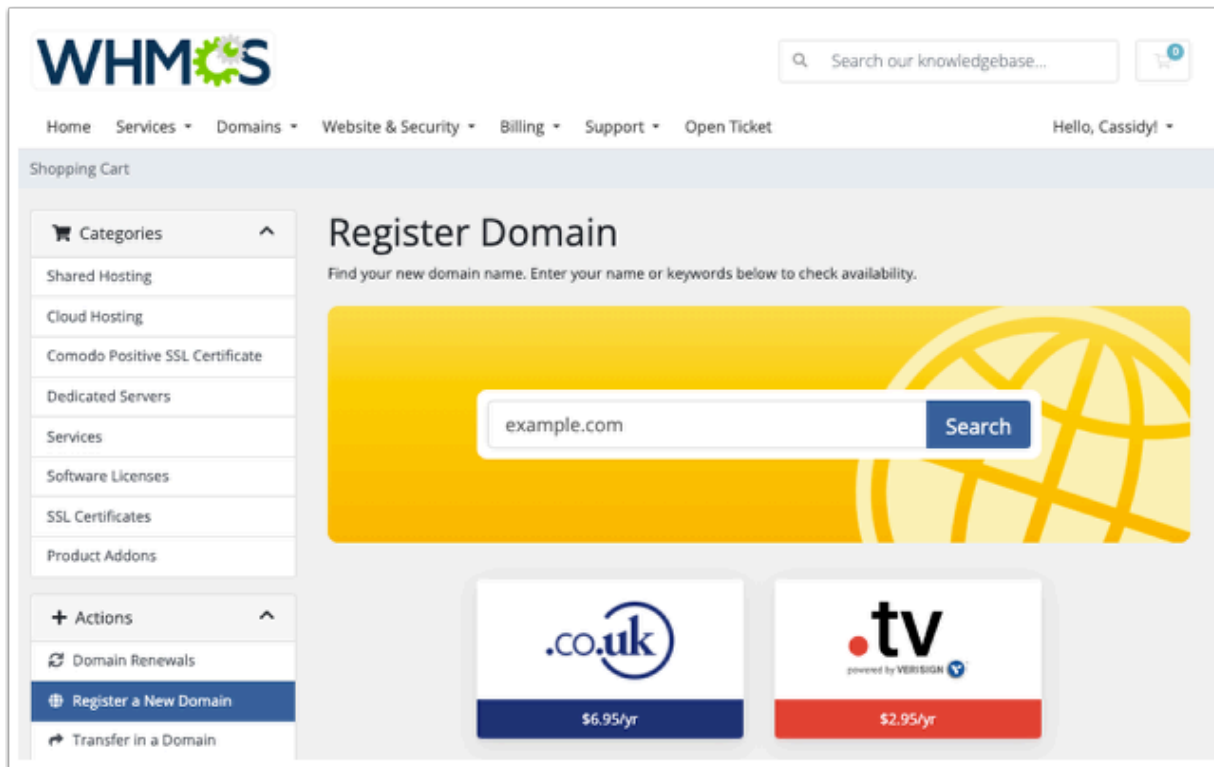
WHMCS

Search our knowledgebase...

0

Home Services Domains Website & Security Billing Support Open Ticket

Hello, Cassidy!

Shopping Cart

Categories

Shared Hosting

Cloud Hosting

Comodo Positive SSL Certificate

Dedicated Servers

Services

Software Licenses

SSL Certificates

Product Addons

Actions

Domain Renewals

Register a New Domain

Transfer in a Domain

Register Domain

Find your new domain name. Enter your name or keywords below to check availability.

example.com

Search

.co.uk

$6.95/yr

.tv

powered by VERISIGN

$2.95/yr